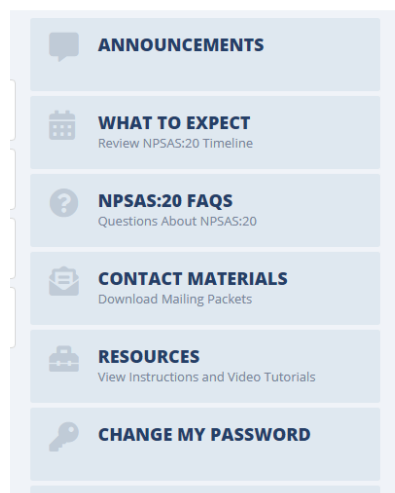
ANNOUNCEMENTS

WHAT TO EXPECT
Review NPSAS:20 Timeline

NPSAS:20 FAQS
Questions About NPSAS:20

CONTACT MATERIALS
Download Mailing Packets

RESOURCES
View Instructions and Video Tutorials

CHANGE MY PASSWORD